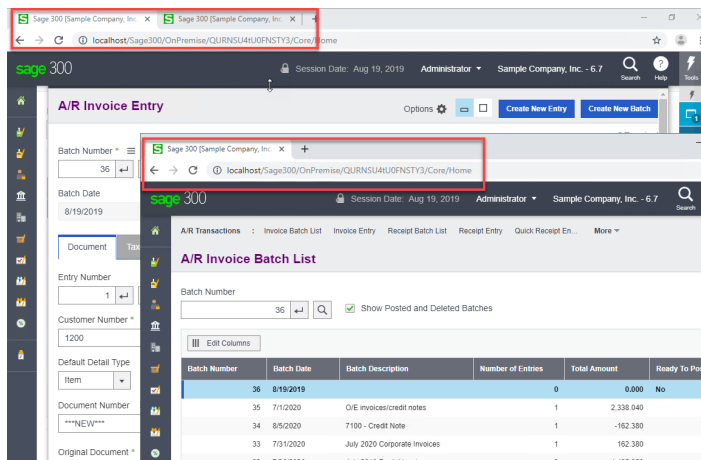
Sage 300 [Sample Company, Inc. ×
Sage 300 [Sample Company, Inc. ×
+
localhost/Sage300/OnPremise/QURNSU4tU0FNSTY3/Core/Home

sage 300
Session Date: Aug 19, 2019
Administrator
Sample Company, Inc. - 6.7
Search
Help
Tools

A/R Invoice Entry
Options
Create New Entry
Create New Batch

Batch Number *
36
Batch Date
8/19/2019

Document
Tax

Entry Number
1
Customer Number *
1200
Default Detail Type
Item
Document Number
***NEW***
Original Document *

Sage 300 [Sample Company, Inc. ×
+
localhost/Sage300/OnPremise/QURNSU4tU0FNSTY3/Core/Home

sage 300
Session Date: Aug 19, 2019
Administrator
Sample Company, Inc. - 6.7
Search

A/R Transactions : Invoice Batch List Invoice Entry Receipt Batch List Receipt Entry Quick Receipt En... More

A/R Invoice Batch List

Batch Number
36
Show Posted and Deleted Batches

Edit Columns

| Batch Number | Batch Date | Batch Description | Number of Entries | Total Amount | Ready To Po |
|---|---|---|---|---|---|
| 36 | 8/19/2019 | | 0 | 0.000 | No |
| 35 | 7/1/2020 | O/E invoices/credit notes | 1 | 2,338.040 | |
| 34 | 8/5/2020 | 7100 - Credit Note | 1 | -162.380 | |
| 33 | 7/31/2020 | July 2020 Corporate Invoices | 1 | 162.380 | |